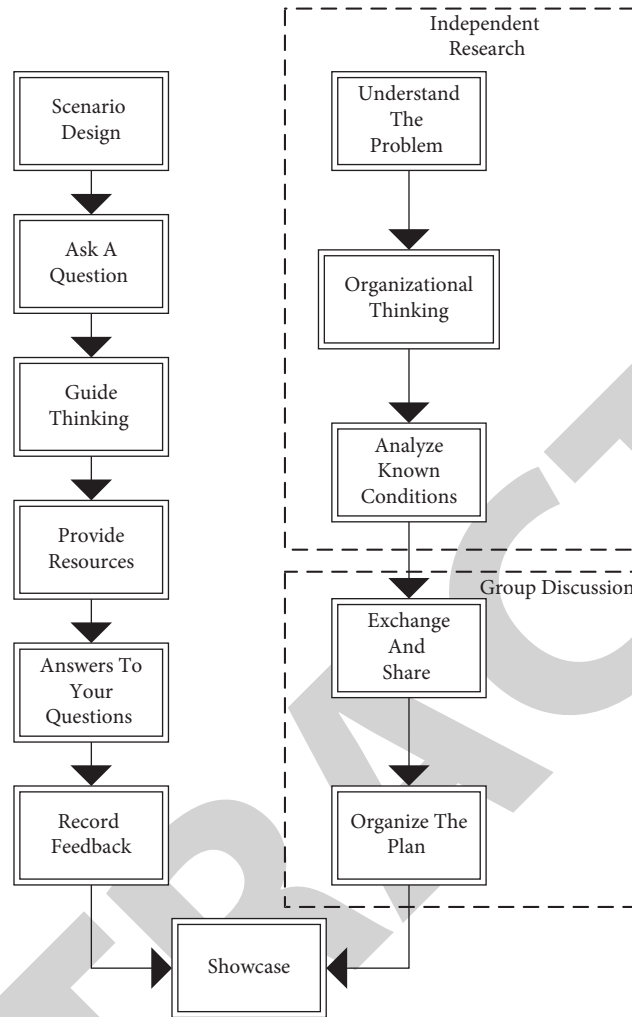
Independent Research

Scenario Design

Ask A Question

Guide Thinking

Provide Resources

Answers To Your Questions

Record Feedback

Understand The Problem

Organizational Thinking

Analyze Known Conditions

Group Discussion

Exchange And Share

Organize The Plan

Showcase